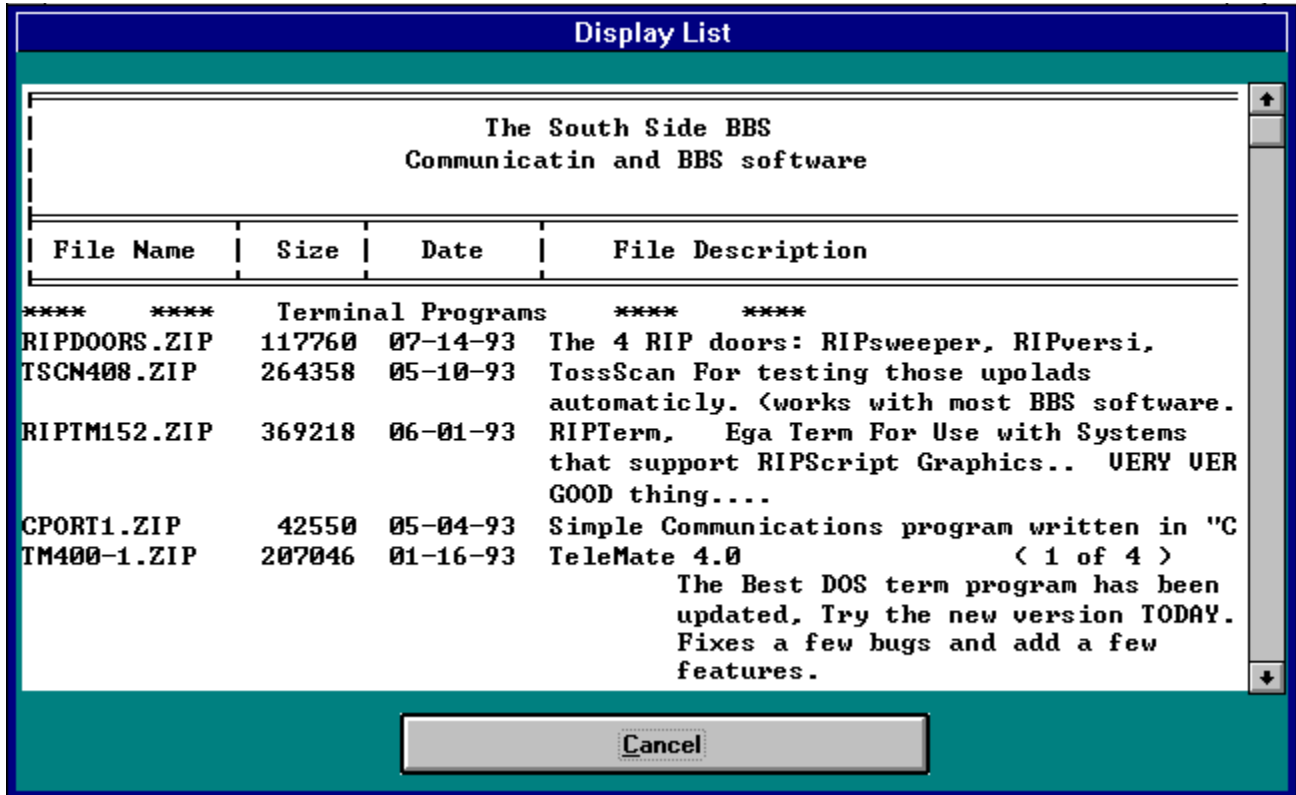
Display List

The South Side BBS
Communicatin and BBS software

| File Name | Size | Date | File Description |
|---|---|---|---|
| **** **** | | Terminal Programs | **** **** |
| RIPDOORS.ZIP | 117760 | 07-14-93 | The 4 RIP doors: RIPsweeper, RIPversi, |
| TSCN408.ZIP | 264358 | 05-10-93 | TossScan For testing those upolads automaticly. (works with most BBS software. |
| RIPTM152.ZIP | 369218 | 06-01-93 | RIPTerm, Ega Term For Use with Systems that support RIPScript Graphics.. VERY VER GOOD thing.... |
| CPORT1.ZIP | 42550 | 05-04-93 | Simple Communications program written in "C |
| TM400-1.ZIP | 207046 | 01-16-93 | TeleMate 4.0 ( 1 of 4 ) The Best DOS term program has been updated, Try the new version TODAY. Fixes a few bugs and add a few features. |

Cancel